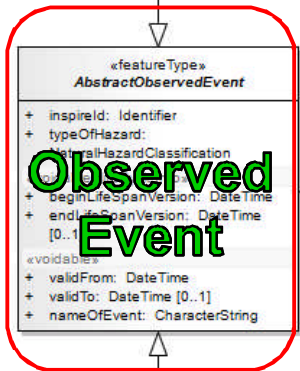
«featureType»
AbstractObservedEvent

+ inspireId: Identifier
+ typeOfHazard: NaturalHazardClassification

+ beginLifeSpanVersion: DateTime
+ endLifeSpanVersion: DateTime [0..1]

«voidable»
+ validFrom: DateTime
+ validTo: DateTime [0..1]
+ nameOfEvent: CharacterString

Observed Event